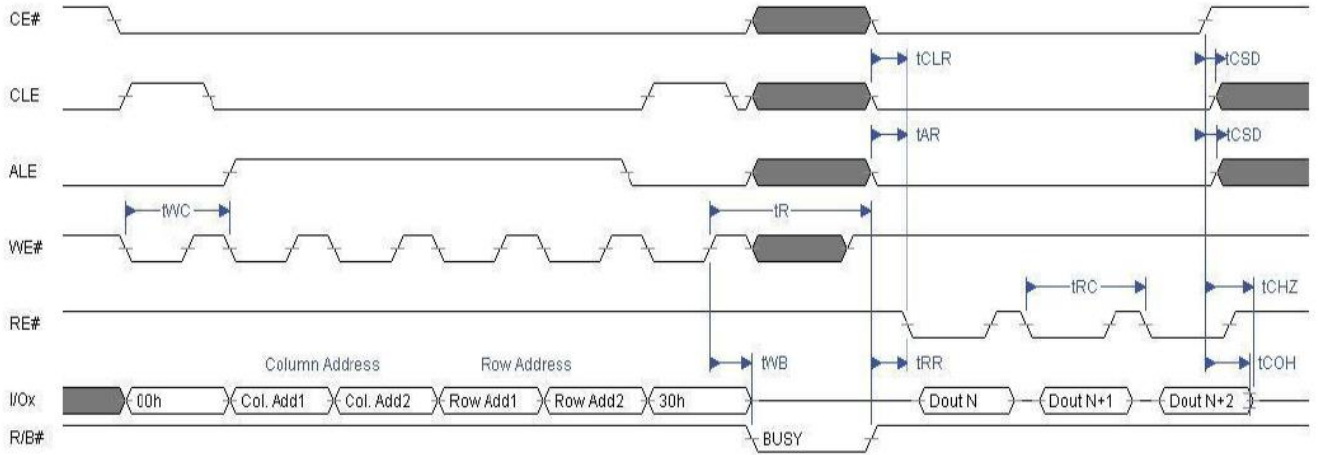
CE#

tCLR

tCSD

CLE

tAR

tCSD

ALE

tWC

tR

WE#

tRC

tCHZ

RE#

Column Address

Row Address

tWB

tRR

tCOH

I/Ox

00h

Col. Add1

Col. Add2

Row Add1

Row Add2

30h

Dout N

Dout N+1

Dout N+2

R/B#

BUSY